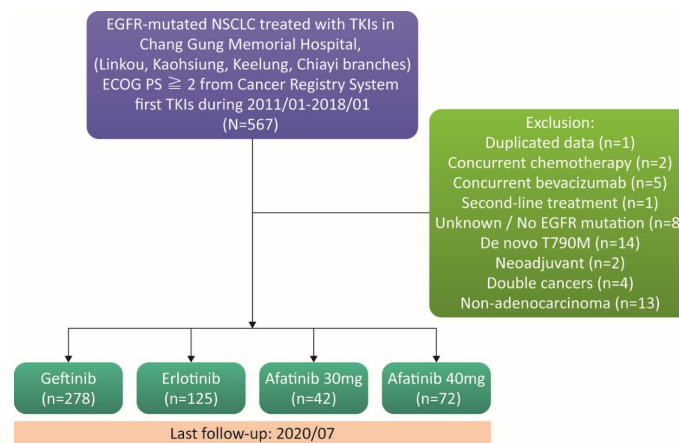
EGFR-mutated NSCLC treated with TKIs in Chang Gung Memorial Hospital, (Linkou, Kaohsiung, Keelung, Chiayi branches) ECOG PS ≧ 2 from Cancer Registry System first TKIs during 2011/01-2018/01 (N=567)

Exclusion:
Duplicated data (n=1)
Concurrent chemotherapy (n=2)
Concurrent bevacizumab (n=5)
Second-line treatment (n=1)
Unknown / No EGFR mutation (n=8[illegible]
De novo T790M (n=14)
Neoadjuvant (n=2)
Double cancers (n=4)
Non-adenocarcinoma (n=13)

Geftinib (n=278)

Erlotinib (n=125)

Afatinib 30mg (n=42)

Afatinib 40mg (n=72)

Last follow-up: 2020/07